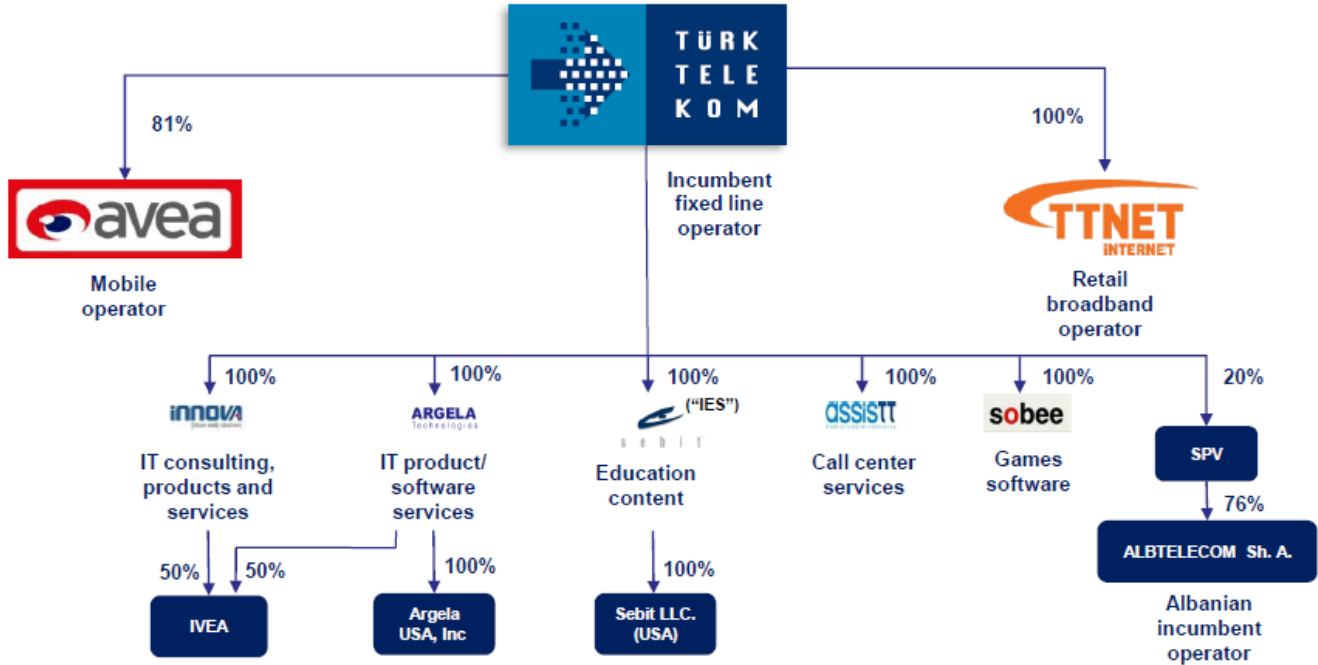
TÜRK TELE KOM

81%

avea

Mobile operator

Incumbent fixed line operator

100%

TTNET INTERNET

Retail broadband operator

100%

iNNOVA

IT consulting, products and services

100%

ARGELA Technologies

IT product/ software services

100%

("IES")

sebit

Education content

100%

assistt

Call center services

100%

sobee

Games software

20%

SPV

76%

ALBTELECOM Sh. A.

Albanian incumbent operator

50%

50%

IVEA

100%

Argela USA, Inc

100%

Sebit LLC. (USA)